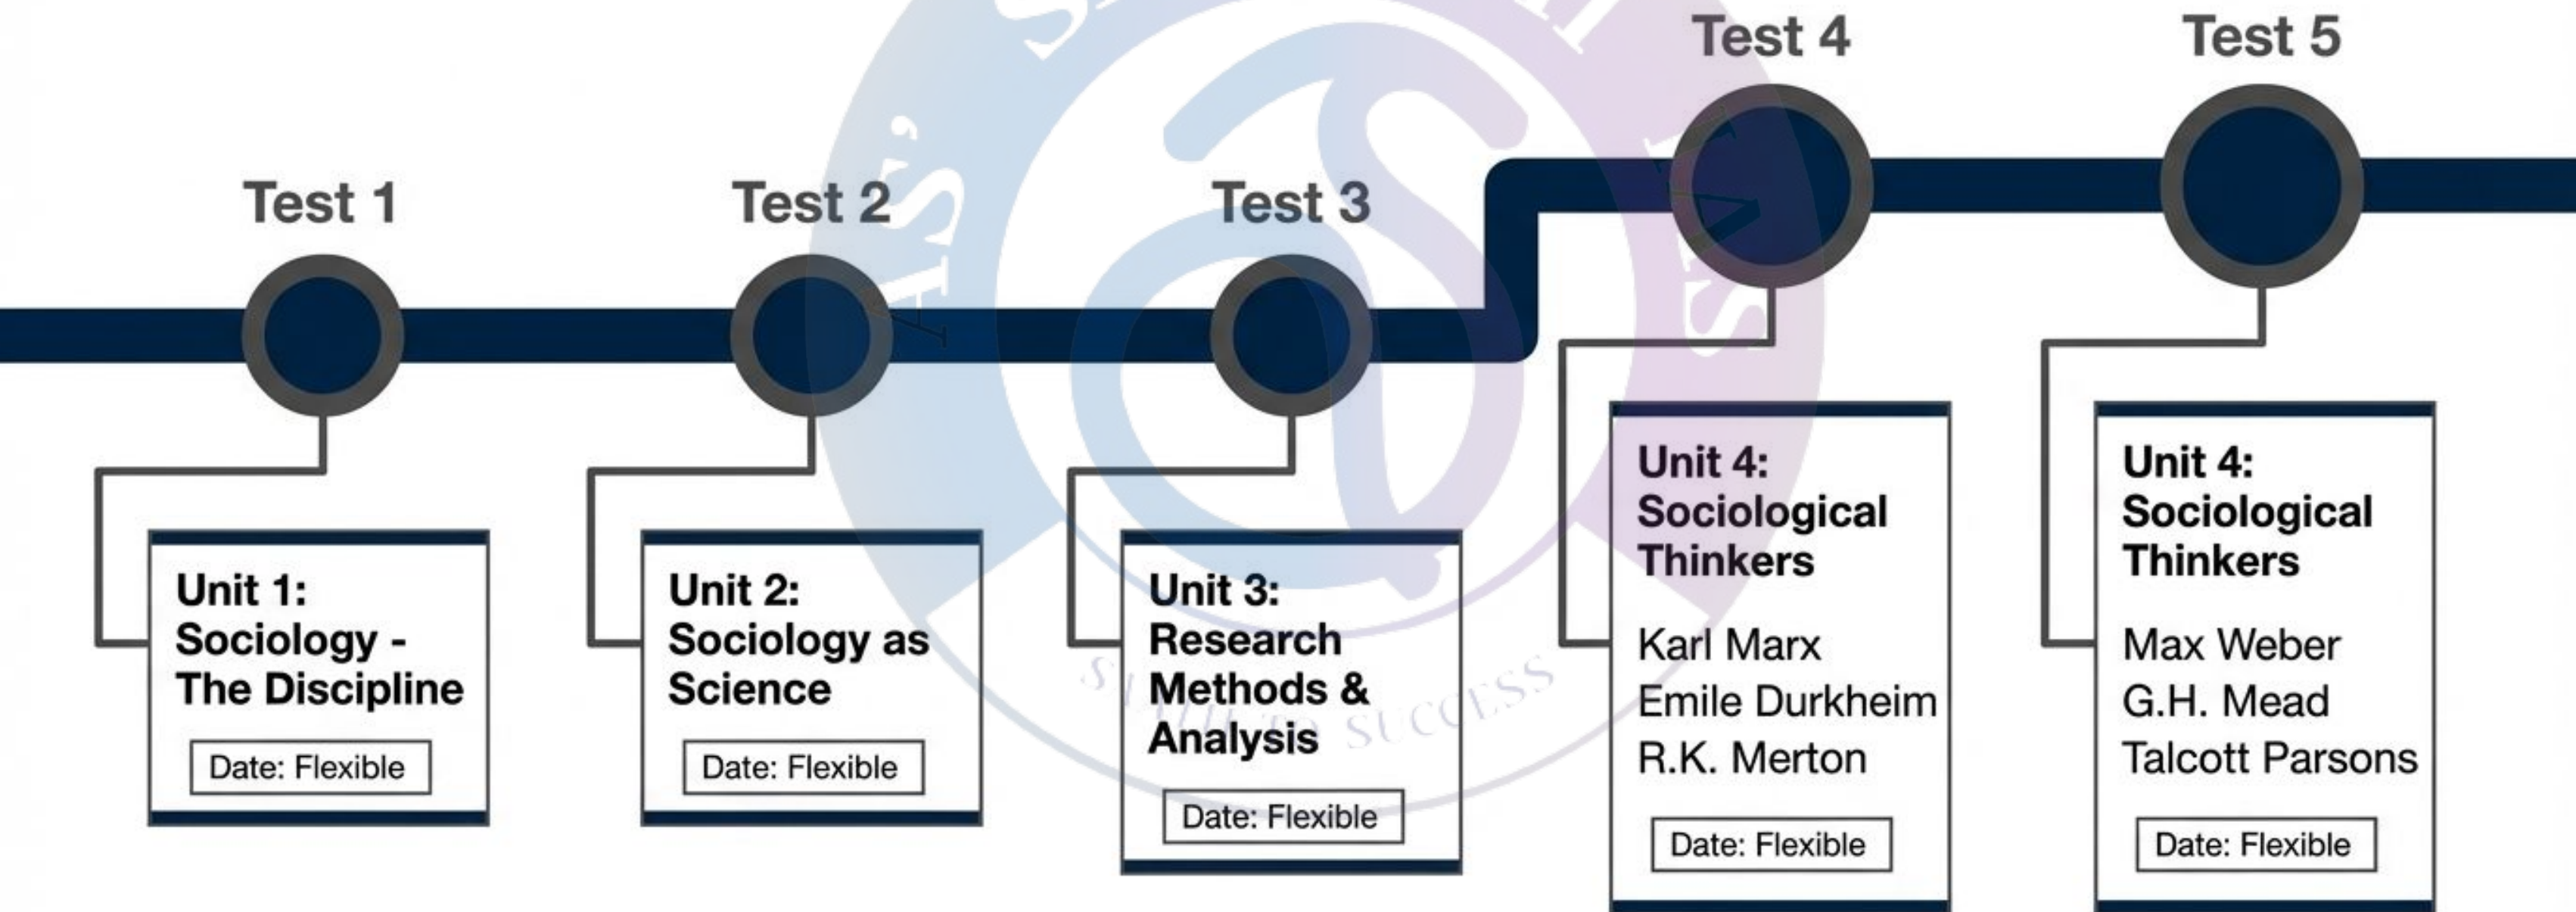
Test 1

Unit 1: Sociology - The Discipline

Date: Flexible

Test 2

Unit 2: Sociology as Science

Date: Flexible

Test 3

Unit 3: Research Methods & Analysis

Date: Flexible

Test 4

Unit 4: Sociological Thinkers

Karl Marx
Emile Durkheim
R.K. Merton

Date: Flexible

Test 5

Unit 4: Sociological Thinkers

Max Weber
G.H. Mead
Talcott Parsons

Date: Flexible

SMILE TO SUCCESS